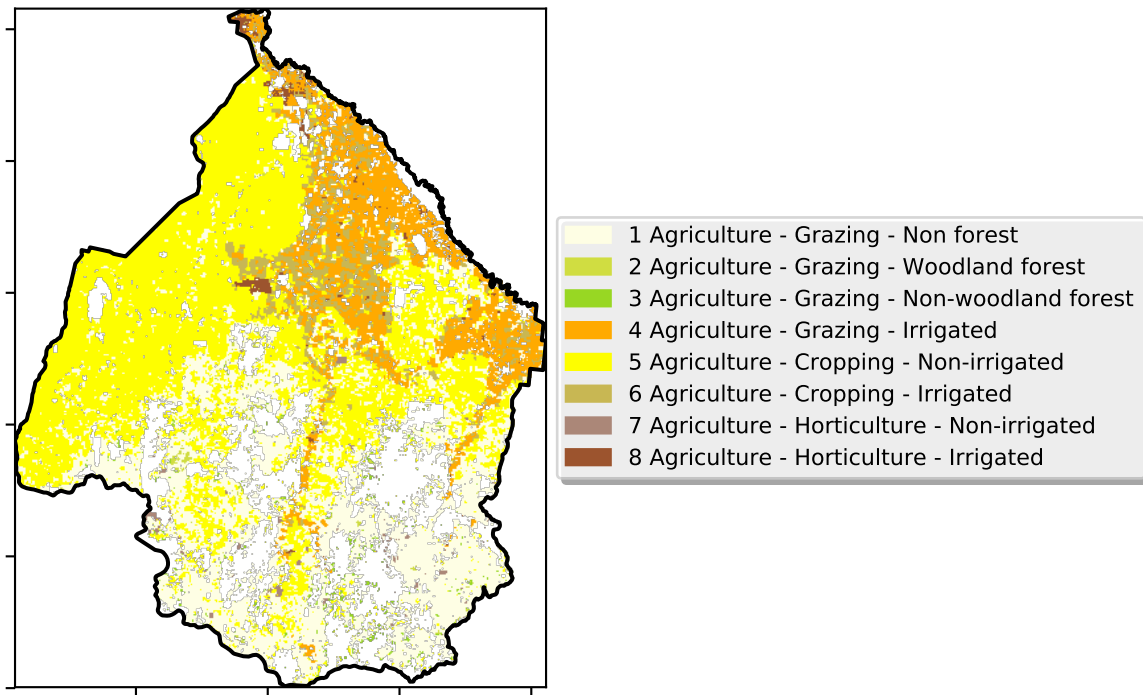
1 Agriculture - Grazing - Non forest
2 Agriculture - Grazing - Woodland forest
3 Agriculture - Grazing - Non-woodland forest
4 Agriculture - Grazing - Irrigated
5 Agriculture - Cropping - Non-irrigated
6 Agriculture - Cropping - Irrigated
7 Agriculture - Horticulture - Non-irrigated
8 Agriculture - Horticulture - Irrigated